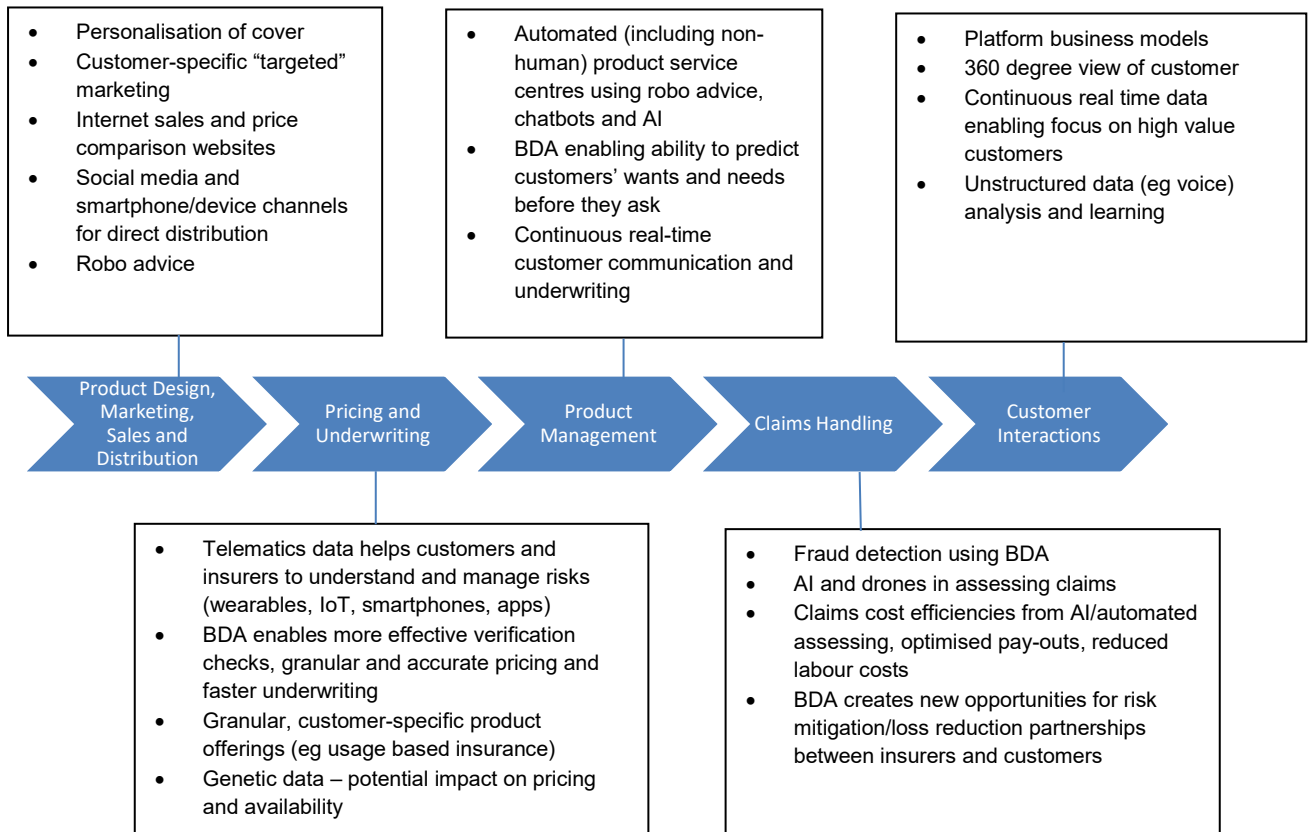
- Personalisation of cover
- Customer-specific “targeted” marketing
- Internet sales and price comparison websites
- Social media and smartphone/device channels for direct distribution
- Robo advice

- Automated (including non-human) product service centres using robo advice, chatbots and AI
- BDA enabling ability to predict customers’ wants and needs before they ask
- Continuous real-time customer communication and underwriting

- Platform business models
- 360 degree view of customer
- Continuous real time data enabling focus on high value customers
- Unstructured data (eg voice) analysis and learning

Product Design, Marketing, Sales and Distribution

Pricing and Underwriting

Product Management

Claims Handling

Customer Interactions

- Telematics data helps customers and insurers to understand and manage risks (wearables, IoT, smartphones, apps)
- BDA enables more effective verification checks, granular and accurate pricing and faster underwriting
- Granular, customer-specific product offerings (eg usage based insurance)
- Genetic data – potential impact on pricing and availability

- Fraud detection using BDA
- AI and drones in assessing claims
- Claims cost efficiencies from AI/automated assessing, optimised pay-outs, reduced labour costs
- BDA creates new opportunities for risk mitigation/loss reduction partnerships between insurers and customers